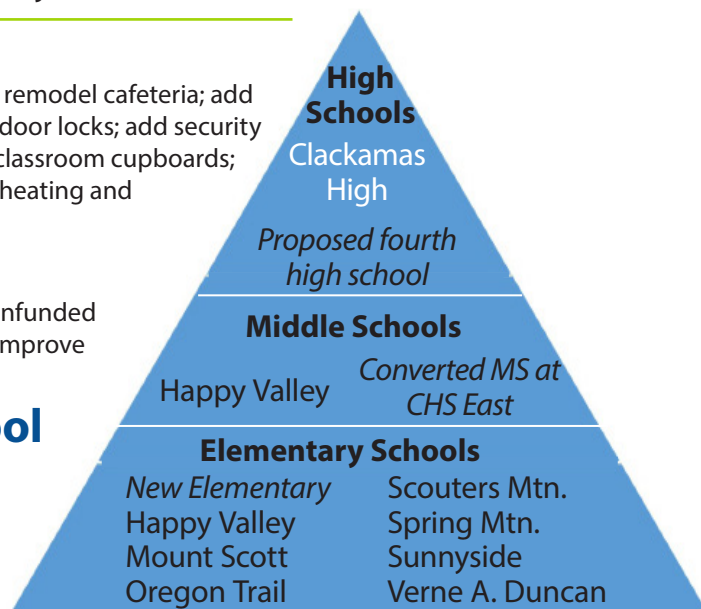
remodel cafeteria; add door locks; add security classroom cupboards; heating and

nfunded mprove

ol

**High Schools**
Clackamas High
*Proposed fourth high school*

**Middle Schools**
Happy Valley
*Converted MS at CHS East*

**Elementary Schools**
*New Elementary*
Happy Valley
Mount Scott
Oregon Trail
Scouters Mtn.
Spring Mtn.
Sunnyside
Verne A. Duncan